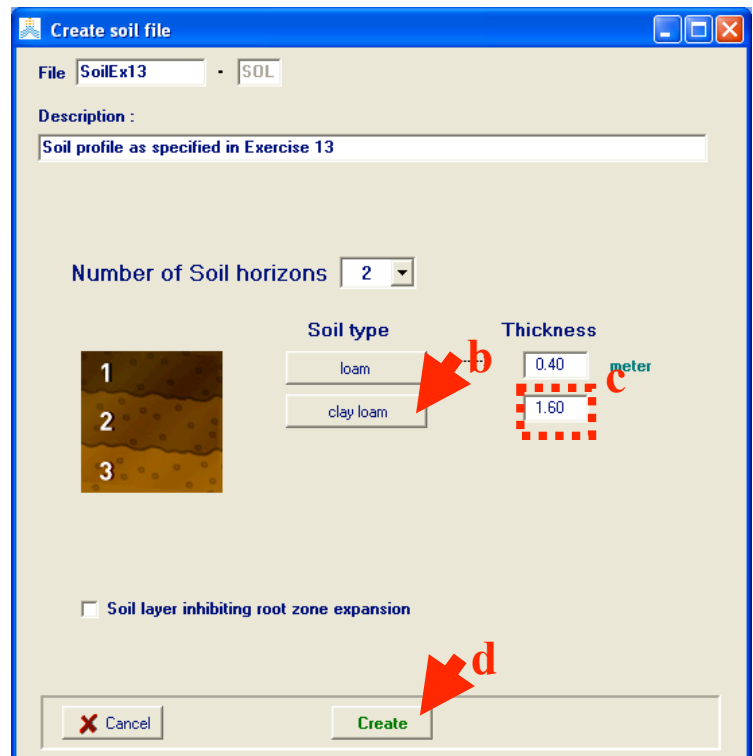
Create soil file

File SoilEx13 . SOL

Description :

Soil profile as specified in Exercise 13

Number of Soil horizons 2

Soil type

Thickness

1

2

3

loam

clay loam

b

0.40

meter

c

1.60

Soil layer inhibiting root zone expansion

d

Cancel

Create